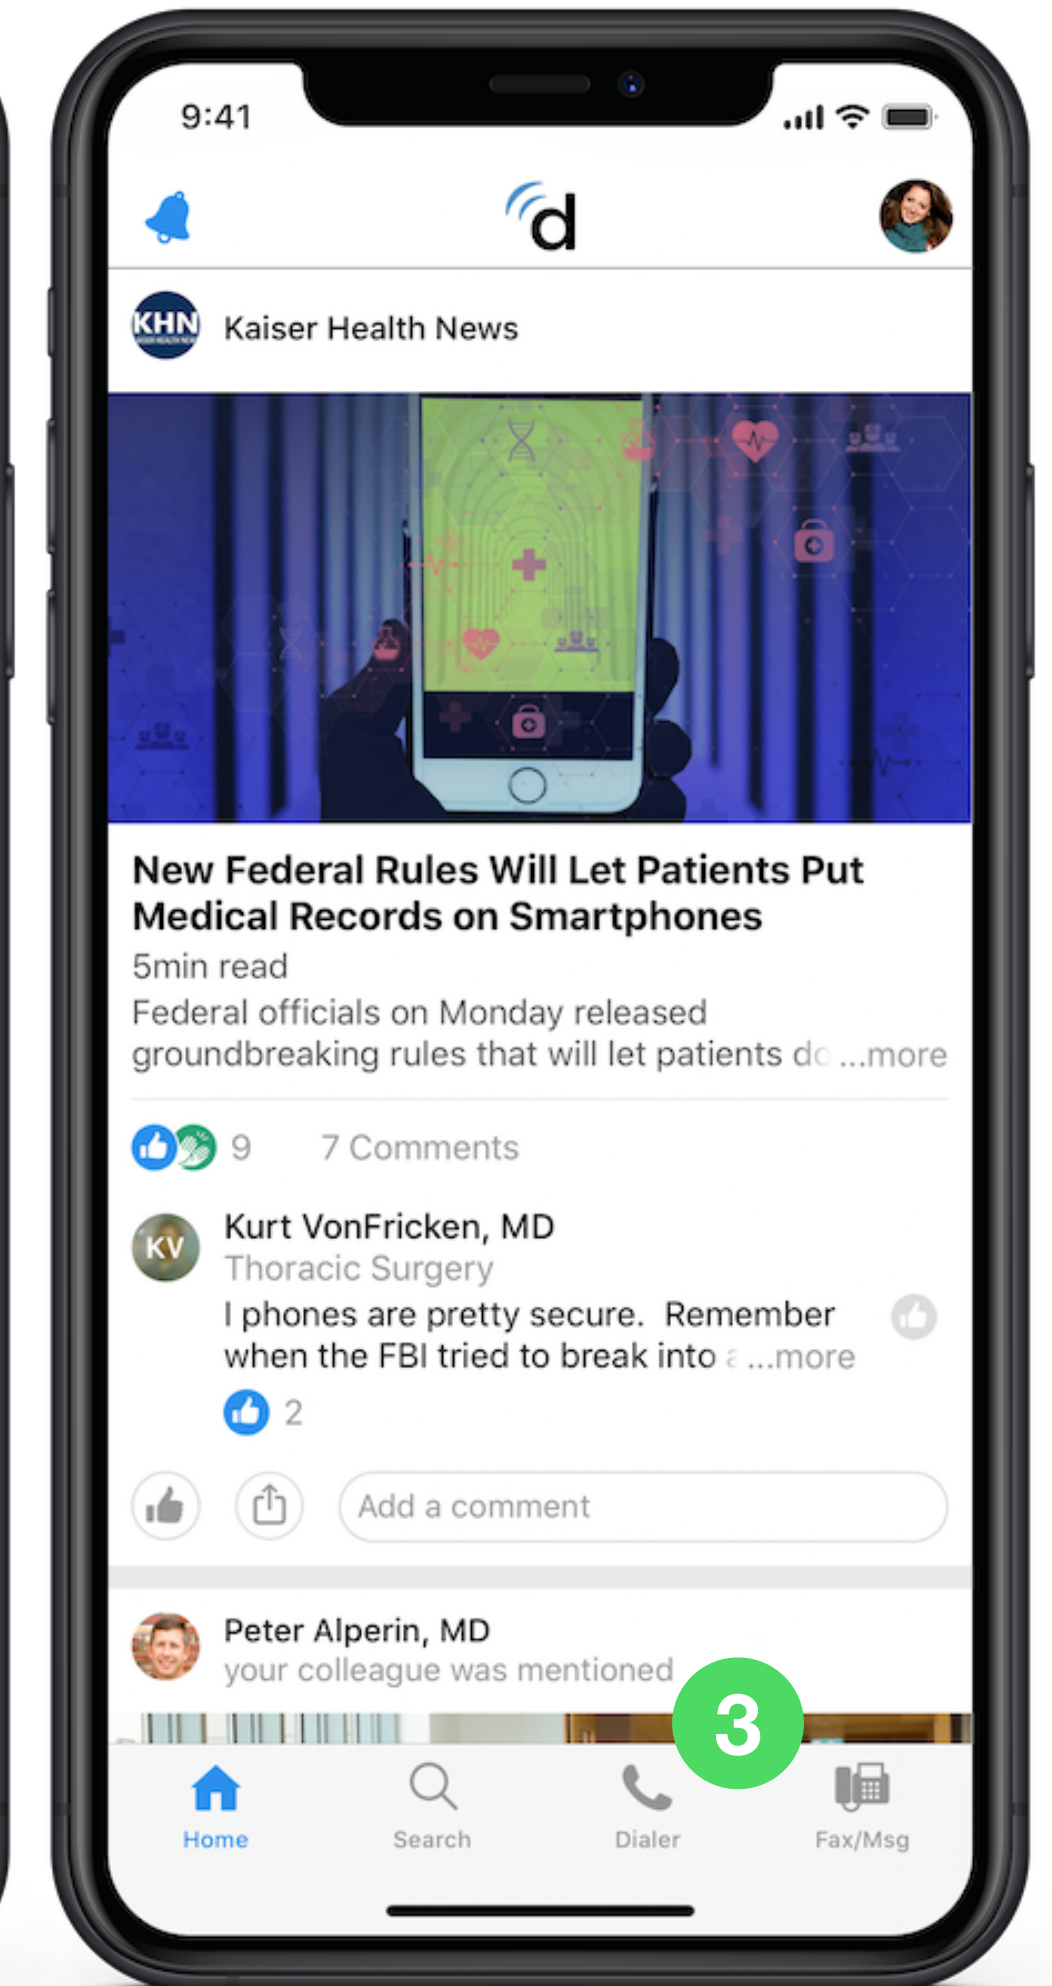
9:41

d

KHN

Kaiser Health News

New Federal Rules Will Let Patients Put Medical Records on Smartphones

5min read

Federal officials on Monday released groundbreaking rules that will let patients do ...more

9 7 Comments

KV

Kurt VonFricken, MD

Thoracic Surgery

I phones are pretty secure. Remember when the FBI tried to break into a ...more

2

Add a comment

Peter Alperin, MD

your colleague was mentioned

3

Home Search Dialer Fax/Msg